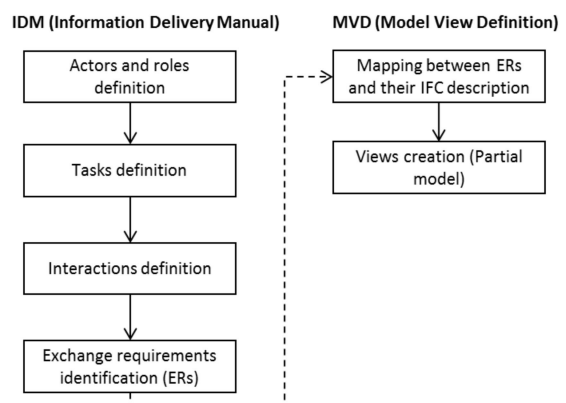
IDM (Information Delivery Manual)

Actors and roles definition

Tasks definition

Interactions definition

Exchange requirements identification (ERs)

MVD (Model View Definition)

Mapping between ERs and their IFC description

Views creation (Partial model)